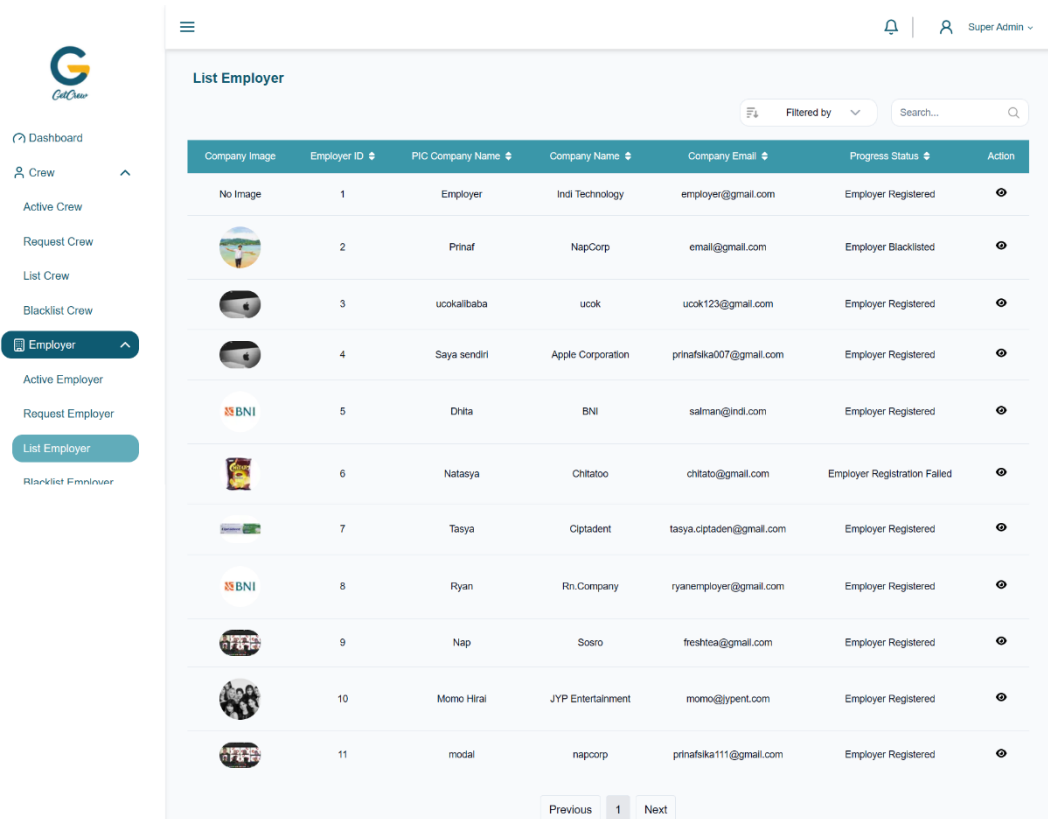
GetCrew

Dashboard

Crew

Active Crew

Request Crew

List Crew

Blacklist Crew

Employer

Active Employer

Request Employer

List Employer

Blacklist Employer

Super Admin

List Employer

Filtered by

Search...

| Company Image | Employer ID | PIC Company Name | Company Name | Company Email | Progress Status | Action |
|---|---|---|---|---|---|---|
| No Image | 1 | Employer | Indi Technology | employer@gmail.com | Employer Registered | |
| | 2 | Prinaf | NapCorp | email@gmail.com | Employer Blacklisted | |
| | 3 | ucokalibaba | ucok | ucok123@gmail.com | Employer Registered | |
| | 4 | Saya sendiri | Apple Corporation | prinafsika007@gmail.com | Employer Registered | |
| BNI | 5 | Dhita | BNI | salman@indi.com | Employer Registered | |
| | 6 | Natasya | Chitatoo | chitato@gmail.com | Employer Registration Failed | |
| | 7 | Tasya | Ciptadent | tasya.ciptaden@gmail.com | Employer Registered | |
| BNI | 8 | Ryan | Rn.Company | ryanemployer@gmail.com | Employer Registered | |
| | 9 | Nap | Sosro | freshtea@gmail.com | Employer Registered | |
| | 10 | Momo Hirai | JYP Entertainment | momo@jypent.com | Employer Registered | |
| | 11 | modal | napcorp | prinafsika111@gmail.com | Employer Registered | |

Previous 1 Next